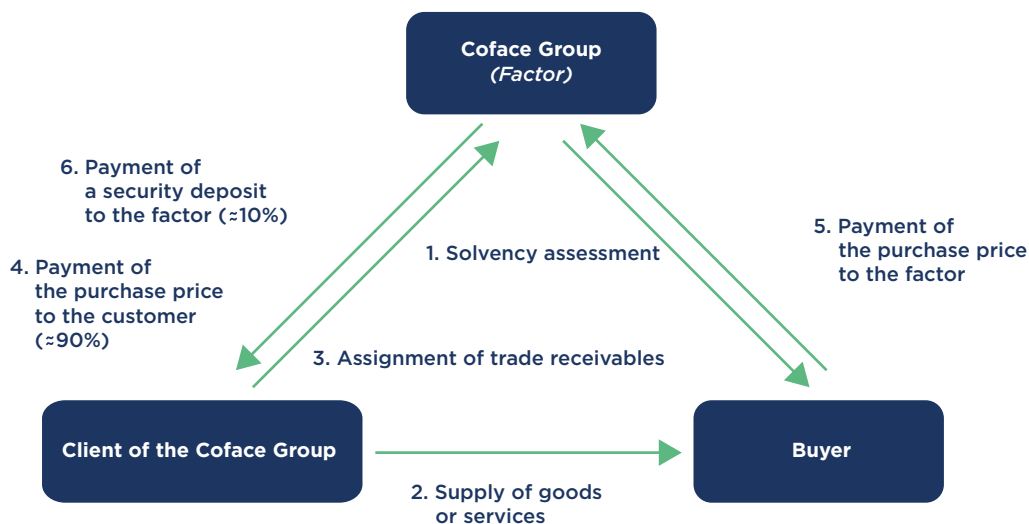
Coface Group
(Factor)

6. Payment of a security deposit to the factor (≈10%)

4. Payment of the purchase price to the customer (≈90%)

1. Solvency assessment

5. Payment of the purchase price to the factor

3. Assignment of trade receivables

Client of the Coface Group

Buyer

2. Supply of goods or services